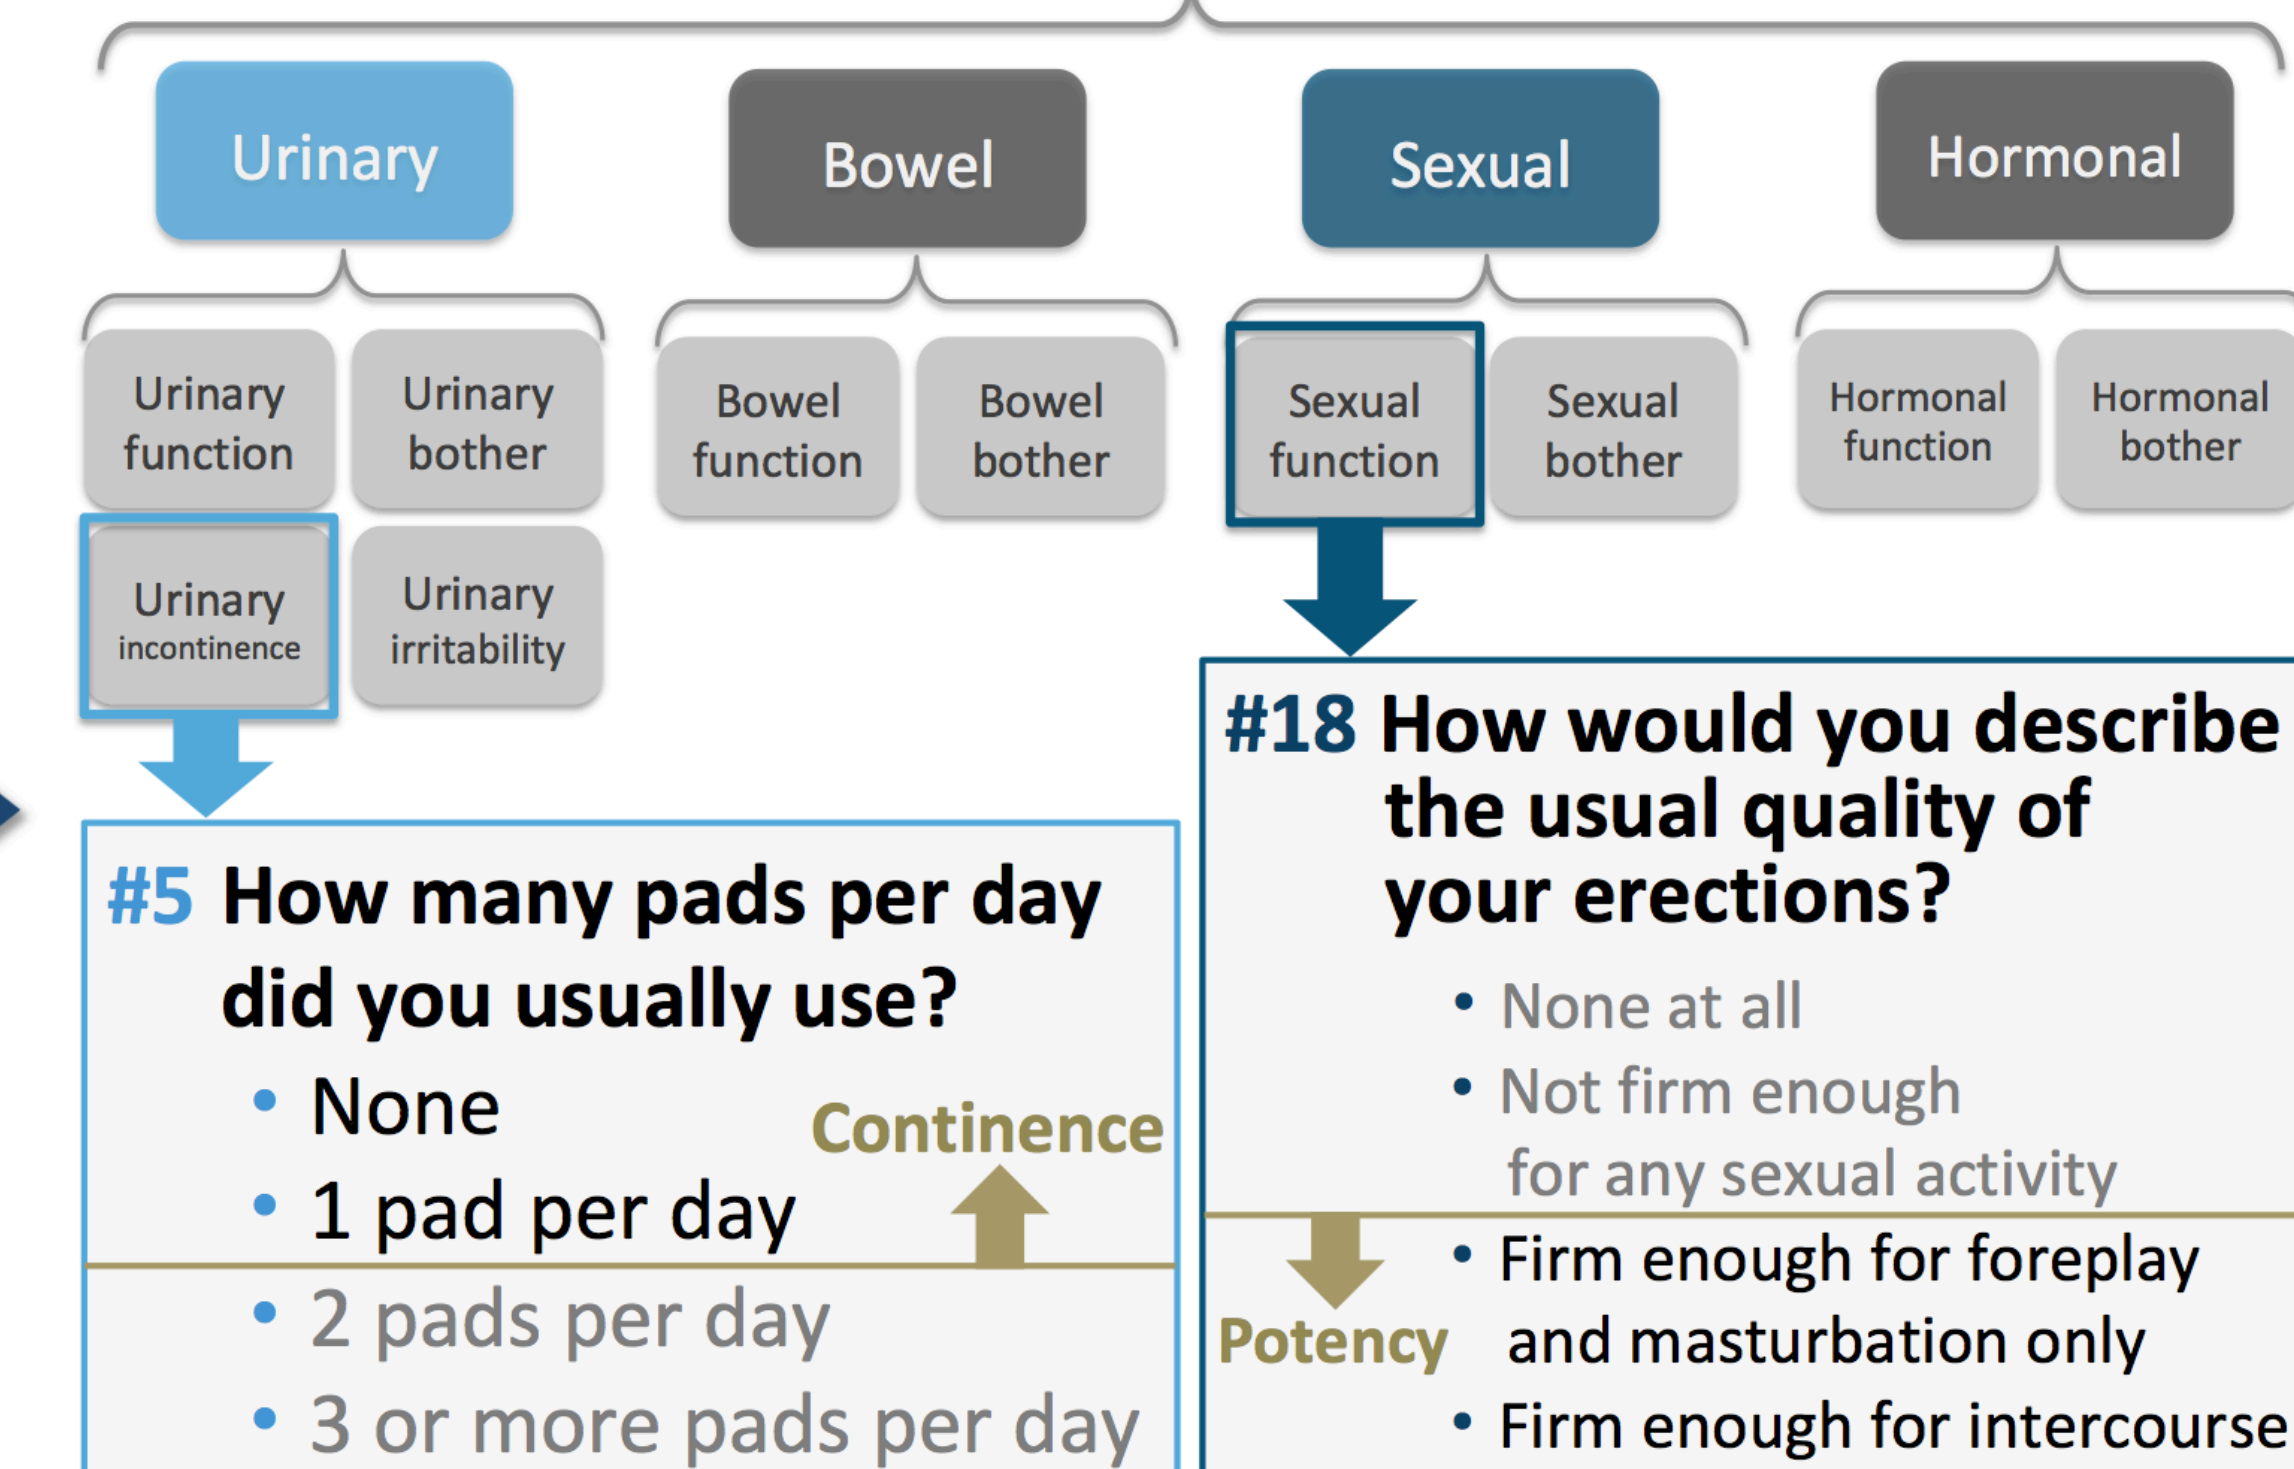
Urinary

Bowel

Sexual

Hormonal

Urinary function

Urinary bother

Bowel function

Bowel bother

Sexual function

Sexual bother

Hormonal function

Hormonal bother

Urinary incontinence

Urinary irritability

#5 How many pads per day did you usually use?

- None
- 1 pad per day

Continence

- 2 pads per day
- 3 or more pads per day

#18 How would you describe the usual quality of your erections?

- None at all
- Not firm enough for any sexual activity

Potency

- Firm enough for foreplay and masturbation only
- Firm enough for intercourse